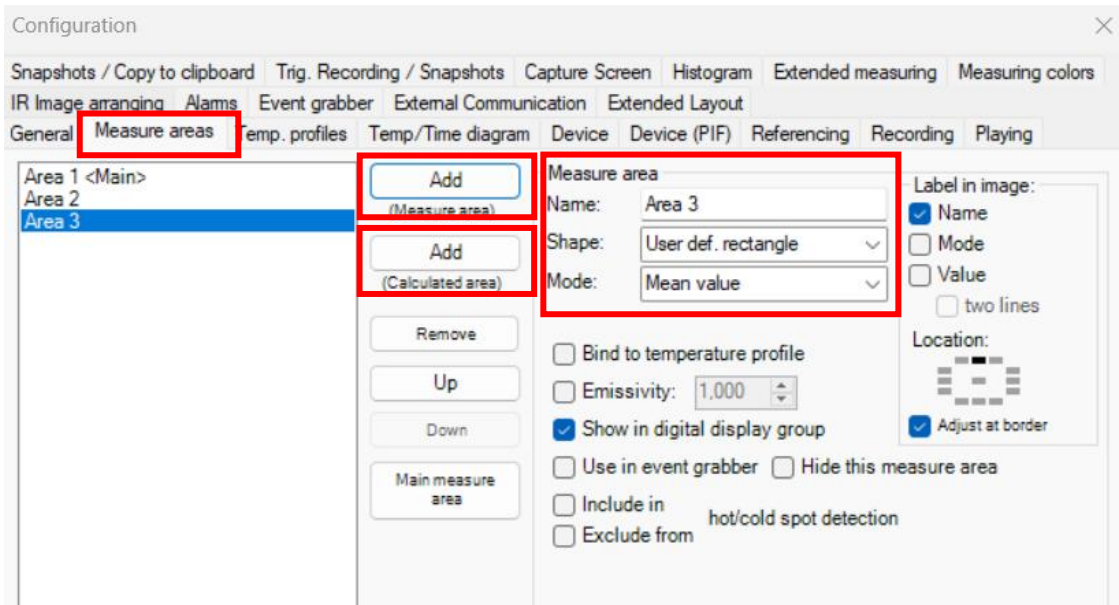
Configuration

Snapshots / Copy to clipboard | Trig. Recording / Snapshots | Capture Screen | Histogram | Extended measuring | Measuring colors
IR Image arranging | Alarms | Event grabber | External Communication | Extended Layout
General | Measure areas | Temp. profiles | Temp/Time diagram | Device | Device (PIF) | Referencing | Recording | Playing

Area 1 <Main>
Area 2
Area 3

Add
(Measure area)

Add
(Calculated area)

Remove

Up

Down

Main measure area

Measure area
Name: Area 3
Shape: User def. rectangle
Mode: Mean value

Bind to temperature profile
Emissivity: 1,000
Show in digital display group
Use in event grabber
Hide this measure area
Include in
Exclude from
hot/cold spot detection

Label in image:
Name
Mode
Value
two lines
Location:
Adjust at border